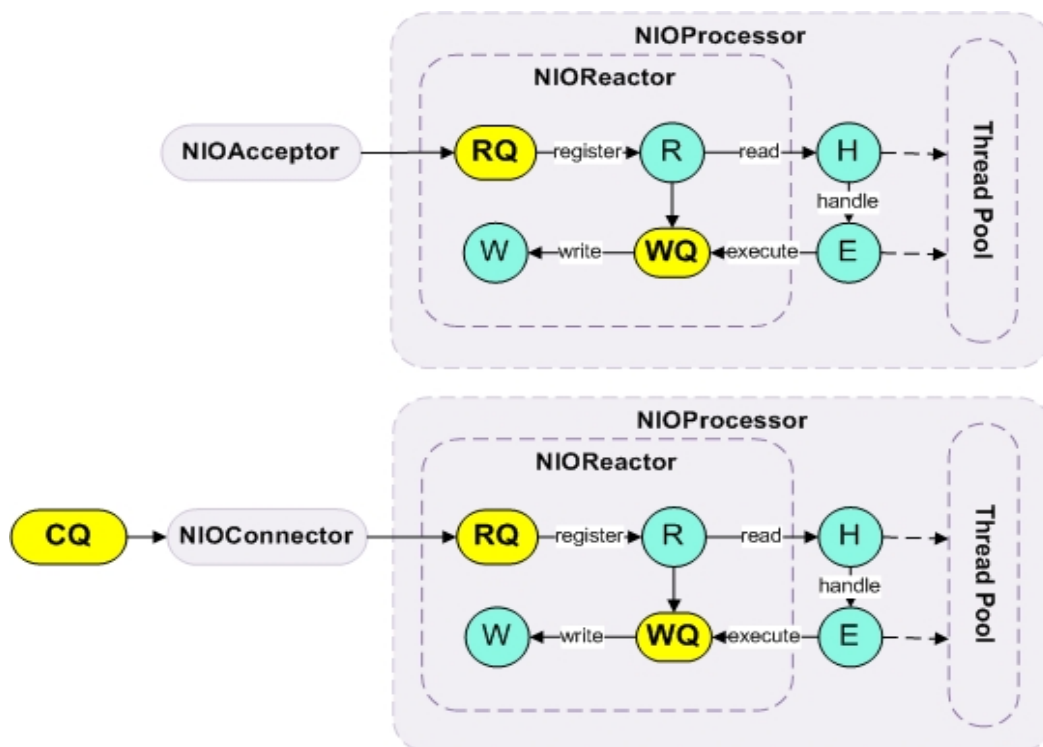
NIOProcessor

NIOReactor

NIOAcceptor

RQ

register

R

read

H

handle

W

write

WQ

execute

E

Thread Pool

NIOProcessor

NIOReactor

CQ

NIOConnector

RQ

register

R

read

H

handle

W

write

WQ

execute

E

Thread Pool